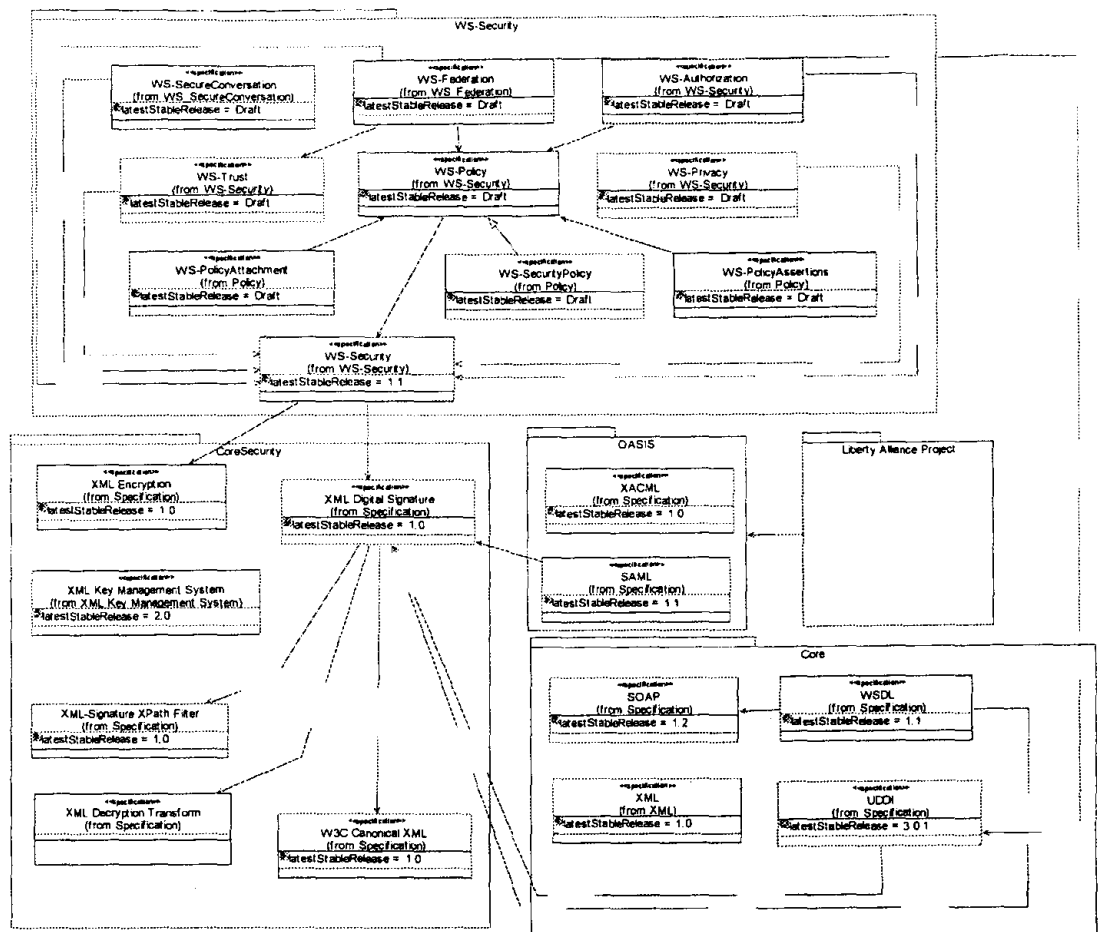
WS-Security

«specification»
WS-SecureConversation
(from WS_SecureConversation)
latestStableRelease = Draft

«specification»
WS-Federation
(from WS-Federation)
latestStableRelease = Draft

«specification»
WS-Authorization
(from WS-Security)
latestStableRelease = Draft

«specification»
WS-Trust
(from WS-Security)
latestStableRelease = Draft

«specification»
WS-Policy
(from WS-Security)
latestStableRelease = Draft

«specification»
WS-Privacy
(from WS-Security)
latestStableRelease = Draft

«specification»
WS-PolicyAttachment
(from Policy)
latestStableRelease = Draft

«specification»
WS-SecurtyPolicy
(from Policy)
latestStableRelease = Draft

«specification»
WS-PolicyAssertions
(from Policy)
latestStableRelease = Draft

«specification»
WS-Security
(from WS-Security)
latestStableRelease = 1.1

CoreSecurity

«specification»
XML Encryption
(from Specification)
latestStableRelease = 1.0

«specification»
XML Digital Signature
(from Specification)
latestStableRelease = 1.0

«specification»
XML Key Management System
(from XML Key Management System)
latestStableRelease = 2.0

«specification»
XML-Signature XPath Filter
(from Specification)
latestStableRelease = 1.0

«specification»
XML Decryption Transform
(from Specification)

«specification»
W3C Canonical XML
(from Specification)
latestStableRelease = 1.0

OASIS

«specification»
XACML
(from Specification)
latestStableRelease = 1.0

«specification»
SAML
(from Specification)
latestStableRelease = 1.1

Liberty Alliance Project

Core

«specification»
SOAP
(from Specification)
latestStableRelease = 1.2

«specification»
WSDL
(from Specification)
latestStableRelease = 1.1

«specification»
XML
(from XML)
latestStableRelease = 1.0

«specification»
UDDI
(from Specification)
latestStableRelease = 3.0.1